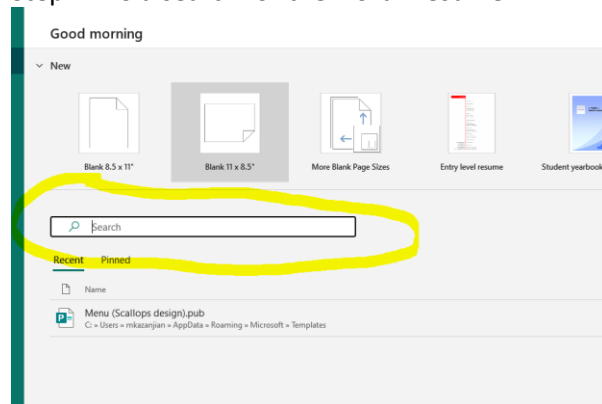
Good morning

New

Blank 8.5 x 11"

Blank 11 x 8.5"

More Blank Page Sizes

Entry level resume

Student yearbook

Search

Recent Pinned

Name

Menu (Scallops design).pub
C: » Users » mkazanjian » AppData » Roaming » Microsoft » Templates